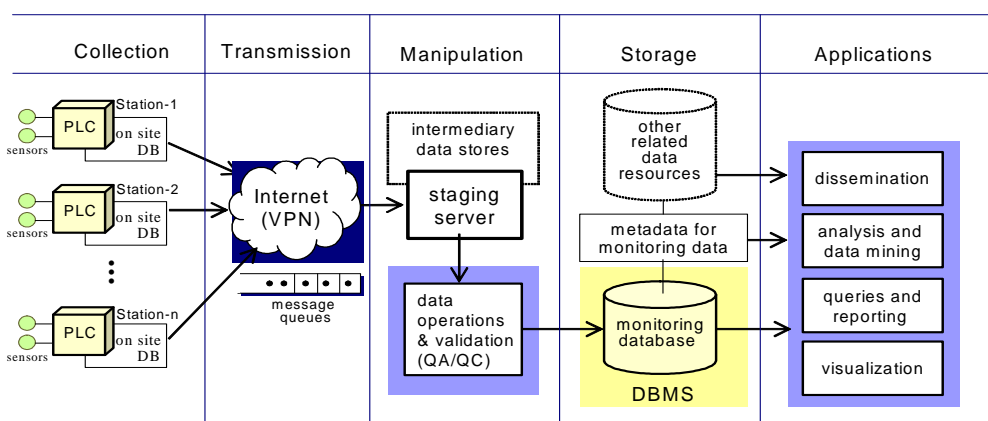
Collection

Station-1
PLC
on site DB
sensors

Station-2
PLC
on site DB
sensors

Station-n
PLC
on site DB
sensors

Transmission

Internet (VPN)

message queues

Manipulation

intermediary data stores

staging server

data operations & validation (QA/QC)

Storage

other related data resources

metadata for monitoring data

monitoring database

DBMS

Applications

dissemination

analysis and data mining

queries and reporting

visualization